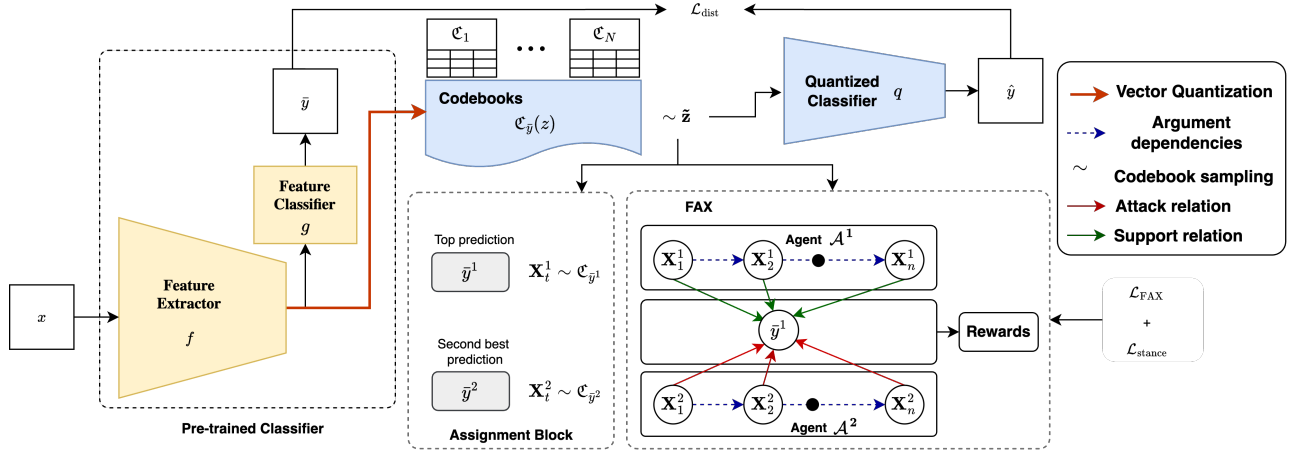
$\mathcal{L}_{\text{dist}}$

$\mathfrak{C}_1$ ... $\mathfrak{C}_N$

Codebooks

$\mathfrak{C}_{\bar{y}}(z)$

$\sim \tilde{\mathbf{z}}$

Quantized Classifier $q$

$\hat{y}$

$\bar{y}$

Feature Classifier $g$

Feature Extractor $f$

$x$

Pre-trained Classifier

Top prediction

$\bar{y}^1$ $\mathbf{X}_t^1 \sim \mathfrak{C}_{\bar{y}^1}$

Second best prediction

$\bar{y}^2$ $\mathbf{X}_t^2 \sim \mathfrak{C}_{\bar{y}^2}$

Assignment Block

FAX

Agent $\mathcal{A}^1$

$\mathbf{X}_1^1$ $\mathbf{X}_2^1$ $\mathbf{X}_n^1$

$\bar{y}^1$

Rewards

$\mathbf{X}_1^2$ $\mathbf{X}_2^2$ $\mathbf{X}_n^2$

Agent $\mathcal{A}^2$

Vector Quantization

Argument dependencies

$\sim$ Codebook sampling

Attack relation

Support relation

$\mathcal{L}_{\text{FAX}}$
+
$\mathcal{L}_{\text{stance}}$